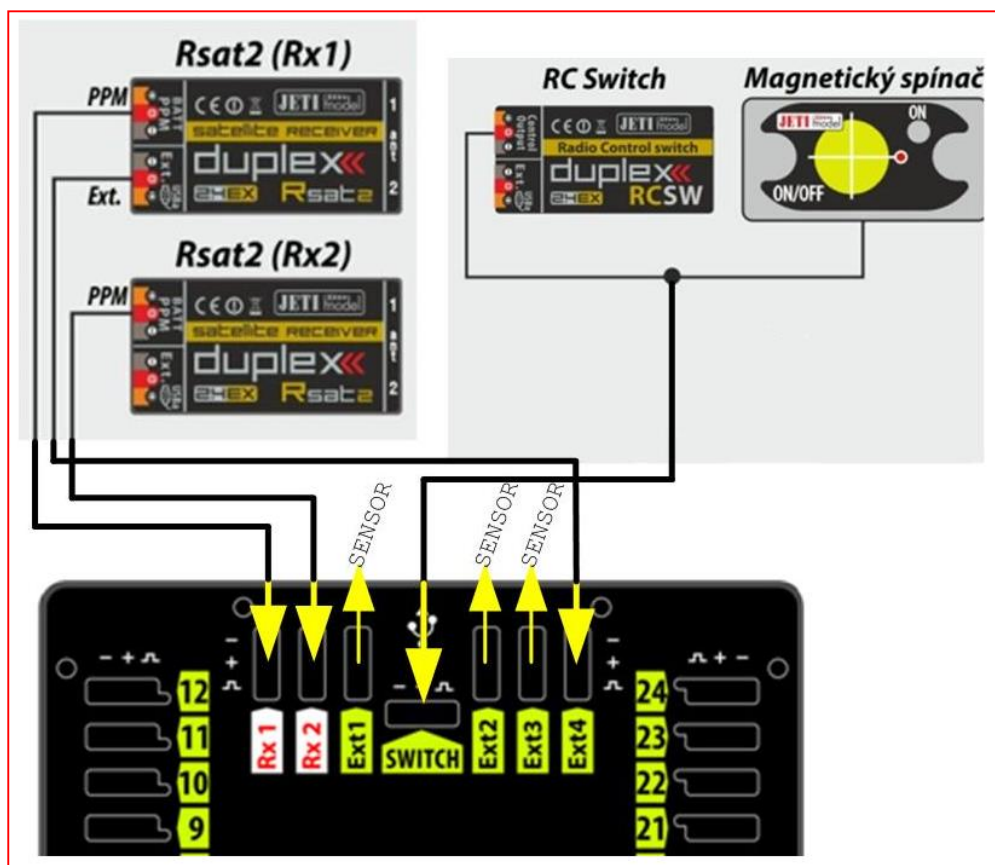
Rsat2 (Rx1)

PPM

BATT PPM

CE JETI model

satellite RECEIVER

duplex

Ext. Ext. Sens

2.4EX Rsat2

1

2

Ext.

Rsat2 (Rx2)

PPM

BATT PPM

CE JETI model

satellite RECEIVER

duplex

Ext. Sens

2.4EX Rsat2

1

2

RC Switch

Control Output

CE JETI model

Radio Control switch

duplex

Ext.

2.4EX RCSW

Magnetický spínač

JETI model

ON

ON/OFF

SENSOR

SENSOR

SENSOR

12

11

10

9

Rx 1

Rx 2

Ext1

SWITCH

Ext2

Ext3

Ext4

24

23

22

21